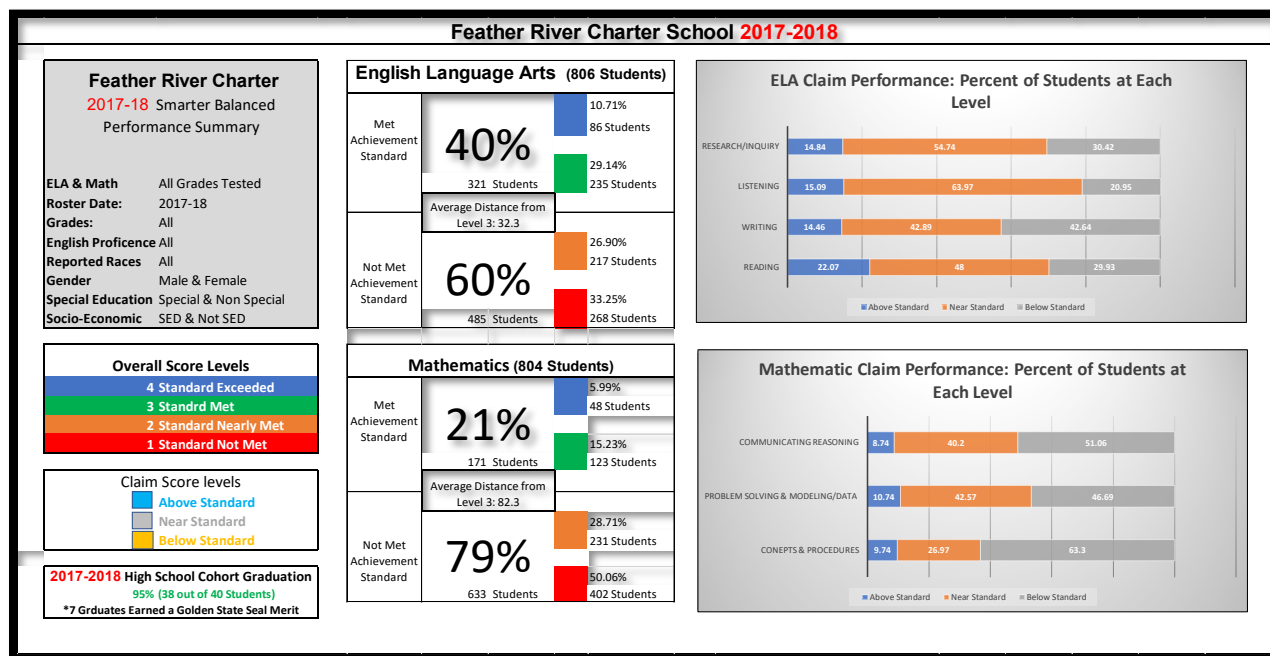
Feather River Charter School 2017-2018

Feather River Charter
2017-18 Smarter Balanced Performance Summary

| | |
|---|---|
| ELA & Math | All Grades Tested |
| Roster Date: | 2017-18 |
| Grades: | All |
| English Proficence | All |
| Reported Races | All |
| Gender | Male & Female |
| Special Education | Special & Non Special |
| Socio-Economic | SED & Not SED |

Overall Score Levels
4 Standard Exceeded
3 Standrd Met
2 Standard Nearly Met
1 Standard Not Met

Claim Score levels
Above Standard
Near Standard
Below Standard

2017-2018 High School Cohort Graduation
95% (38 out of 40 Students)
*7 Grduates Earned a Golden State Seal Merit

English Language Arts (806 Students)

Met Achievement Standard
40%
321 Students
10.71%
86 Students
29.14%
235 Students

Average Distance from Level 3: 32.3

Not Met Achievement Standard
60%
485 Students
26.90%
217 Students
33.25%
268 Students

Mathematics (804 Students)

Met Achievement Standard
21%
171 Students
5.99%
48 Students
15.23%
123 Students

Average Distance from Level 3: 82.3

Not Met Achievement Standard
79%
633 Students
28.71%
231 Students
50.06%
402 Students

ELA Claim Performance: Percent of Students at Each Level

| | Above Standard | Near Standard | Below Standard |
|---|---|---|---|
| RESEARCH/INQUIRY | 14.84 | 54.74 | 30.42 |
| LISTENING | 15.09 | 63.97 | 20.95 |
| WRITING | 14.46 | 42.89 | 42.64 |
| READING | 22.07 | 48 | 29.93 |

Above Standard Near Standard Below Standard

Mathematic Claim Performance: Percent of Students at Each Level

| | Above Standard | Near Standard | Below Standard |
|---|---|---|---|
| COMMUNICATING REASONING | 8.74 | 40.2 | 51.06 |
| PROBLEM SOLVING & MODELING/DATA | 10.74 | 42.57 | 46.69 |
| CONEPTS & PROCEDURES | 9.74 | 26.97 | 63.3 |

Above Standard Near Standard Below Standard